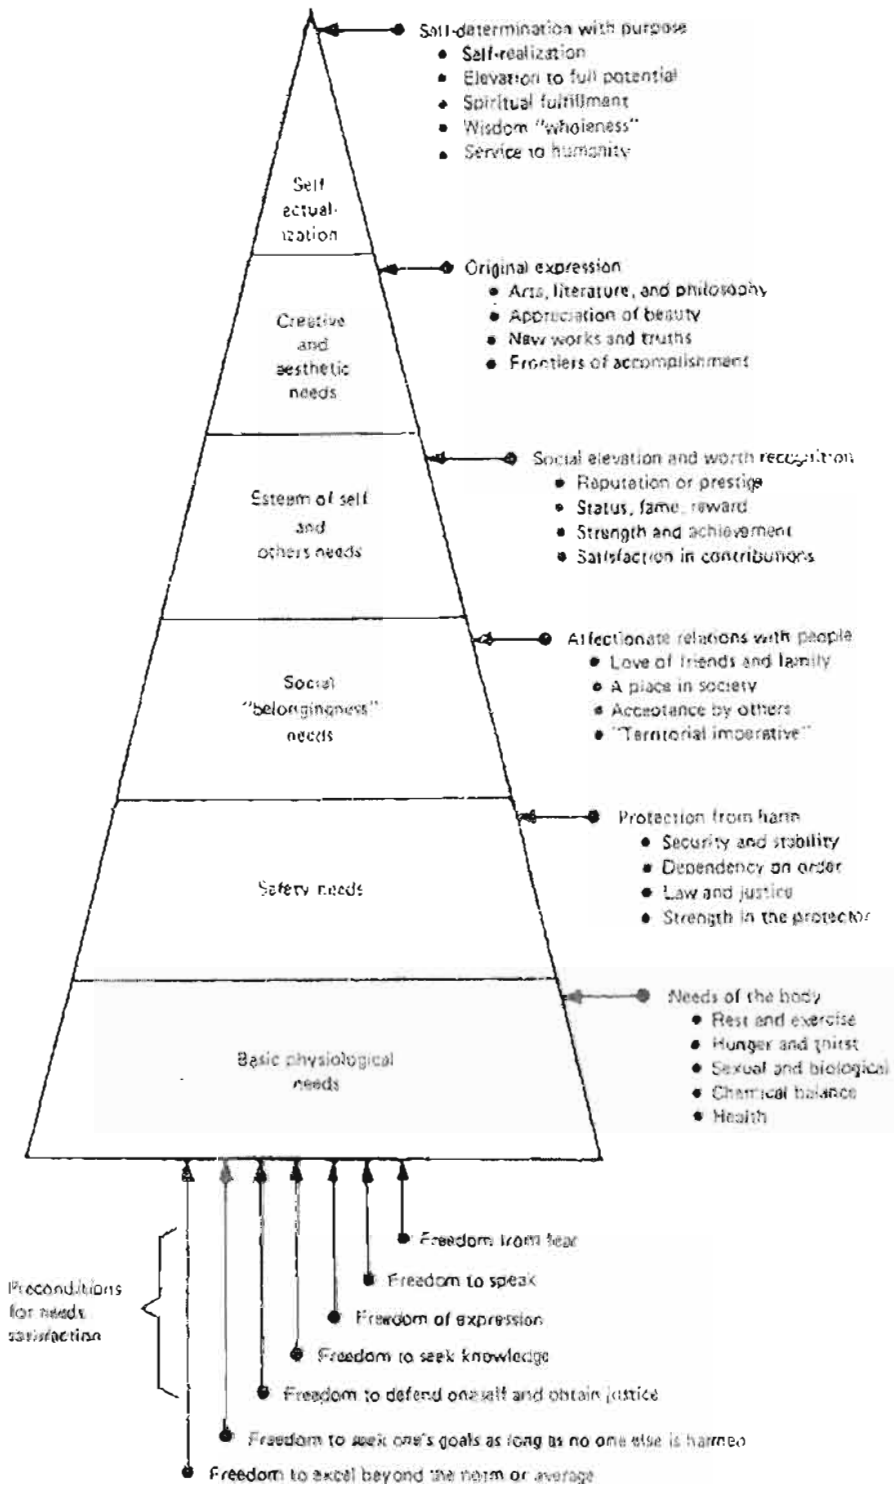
Self-determination with purpose
• Self-realization
• Elevation to full potential
• Spiritual fulfillment
• Wisdom "wholeness"
• Service to humanity

Self actualization

Original expression
• Arts, literature, and philosophy
• Appreciation of beauty
• New works and truths
• Frontiers of accomplishment

Creative and aesthetic needs

Social elevation and worth recognition
• Reputation or prestige
• Status, fame, reward
• Strength and achievement
• Satisfaction in contributions

Esteem of self and others needs

Affectionate relations with people
• Love of friends and family
• A place in society
• Acceptance by others
• "Territorial imperative"

Social "belongingness" needs

Protection from harm
• Security and stability
• Dependency on order
• Law and justice
• Strength in the protector

Safety needs

Needs of the body
• Rest and exercise
• Hunger and thirst
• Sexual and biological
• Chemical balance
• Health

Basic physiological needs

Preconditions for needs satisfaction

Freedom from fear
Freedom to speak
Freedom of expression
Freedom to seek knowledge
Freedom to defend oneself and obtain justice
Freedom to seek one's goals as long as no one else is harmed
Freedom to excel beyond the norm or average